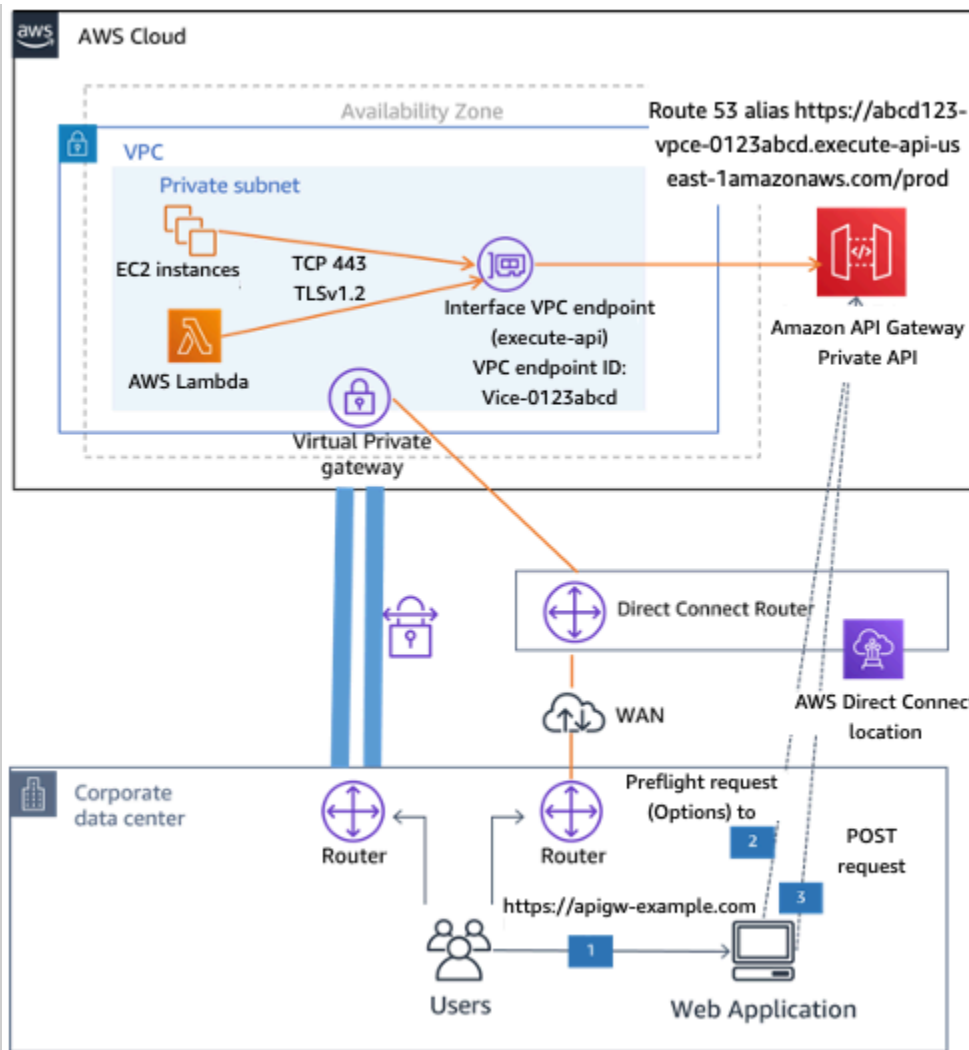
aws AWS Cloud

Availability Zone

Route 53 alias https://abcd123-vpce-0123abcd.execute-api-us east-1amazonaws.com/prod

VPC

Private subnet

EC2 instances

TCP 443

TLSv1.2

AWS Lambda

Interface VPC endpoint (execute-api)

VPC endpoint ID: Vice-0123abcd

Amazon API Gateway Private API

Virtual Private gateway

Direct Connect Router

AWS Direct Connec location

WAN

Corporate data center

Router

Router

Preflight request (Options) to

2

POST request

3

https://apigw-example.com

1

Users

Web Application